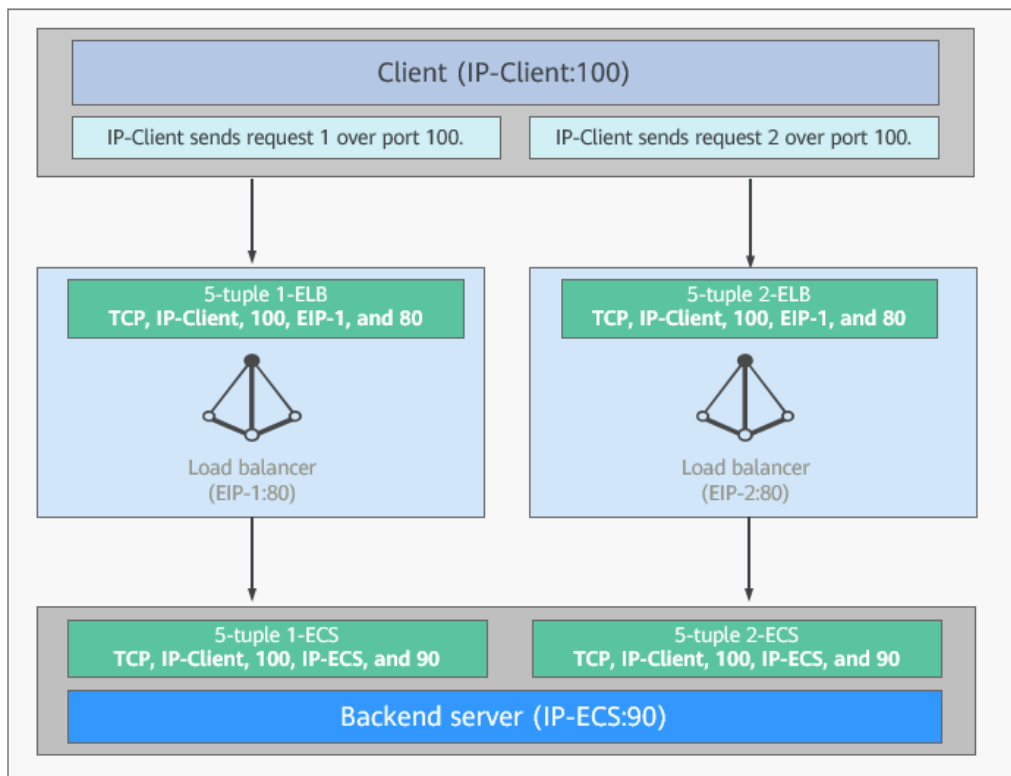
Client (IP-Client:100)

IP-Client sends request 1 over port 100.

IP-Client sends request 2 over port 100.

5-tuple 1-ELB
TCP, IP-Client, 100, EIP-1, and 80

Load balancer
(EIP-1:80)

5-tuple 2-ELB
TCP, IP-Client, 100, EIP-1, and 80

Load balancer
(EIP-2:80)

5-tuple 1-ECS
TCP, IP-Client, 100, IP-ECS, and 90

5-tuple 2-ECS
TCP, IP-Client, 100, IP-ECS, and 90

Backend server (IP-ECS:90)